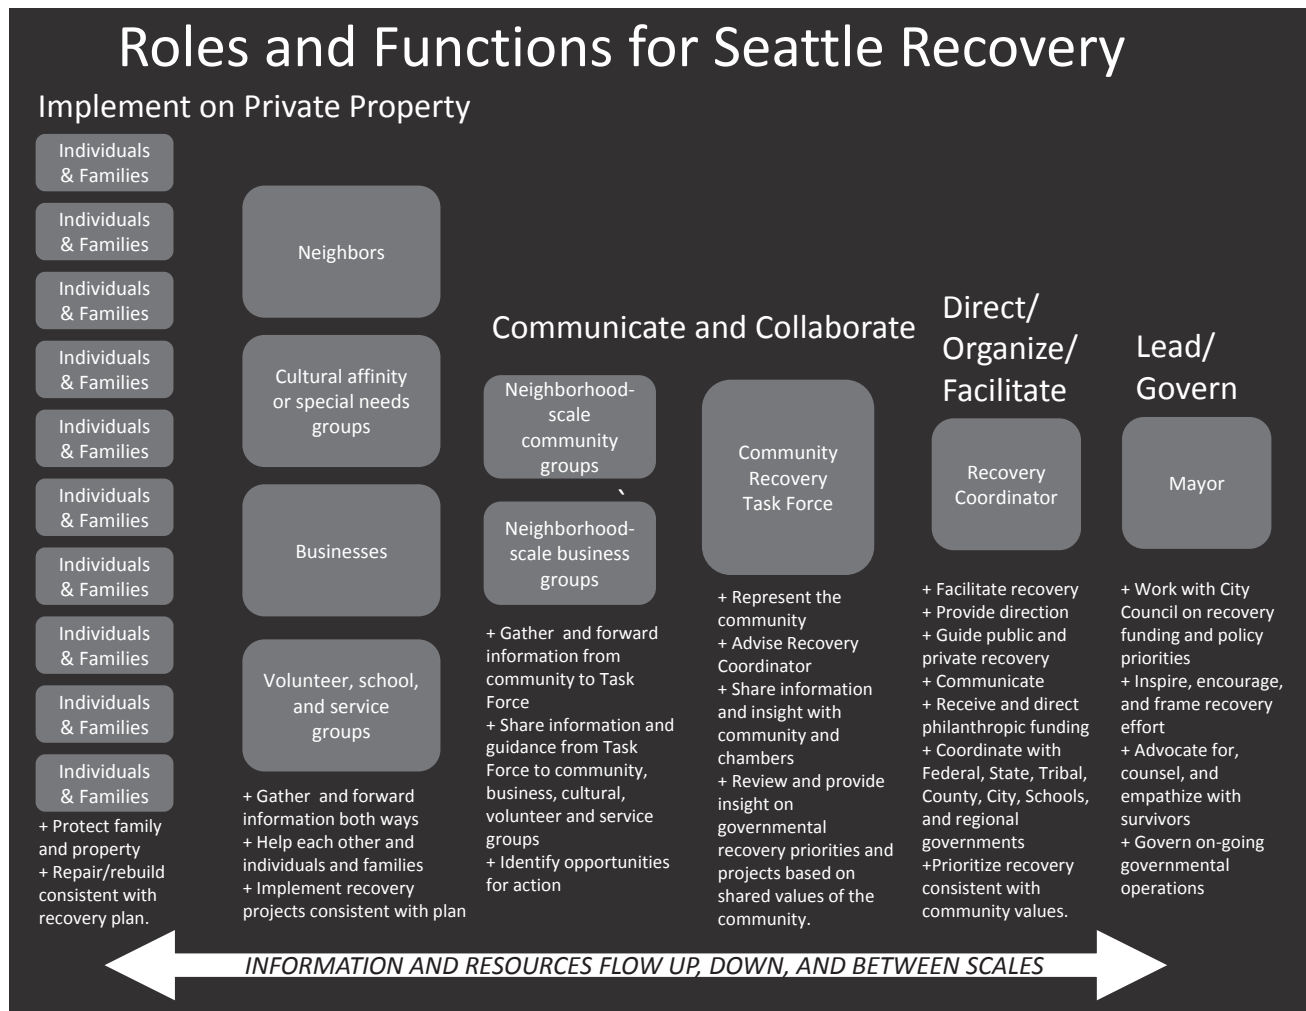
Roles and Functions for Seattle Recovery

Implement on Private Property

Individuals & Families

Individuals & Families

Individuals & Families

Individuals & Families

Individuals & Families

Individuals & Families

Individuals & Families

Individuals & Families

Individuals & Families

Individuals & Families

+ Protect family and property
+ Repair/rebuild consistent with recovery plan.

Neighbors

Cultural affinity or special needs groups

Businesses

Volunteer, school, and service groups

+ Gather and forward information both ways
+ Help each other and individuals and families
+ Implement recovery projects consistent with plan

Communicate and Collaborate

Neighborhood-scale community groups

Neighborhood-scale business groups

+ Gather and forward information from community to Task Force
+ Share information and guidance from Task Force to community, business, cultural, volunteer and service groups
+ Identify opportunities for action

Community Recovery Task Force

+ Represent the community
+ Advise Recovery Coordinator
+ Share information and insight with community and chambers
+ Review and provide insight on governmental recovery priorities and projects based on shared values of the community.

Direct/ Organize/ Facilitate

Recovery Coordinator

+ Facilitate recovery
+ Provide direction
+ Guide public and private recovery
+ Communicate
+ Receive and direct philanthropic funding
+ Coordinate with Federal, State, Tribal, County, City, Schools, and regional governments
+Prioritize recovery consistent with community values.

Lead/ Govern

Mayor

+ Work with City Council on recovery funding and policy priorities
+ Inspire, encourage, and frame recovery effort
+ Advocate for, counsel, and empathize with survivors
+ Govern on-going governmental operations

INFORMATION AND RESOURCES FLOW UP, DOWN, AND BETWEEN SCALES